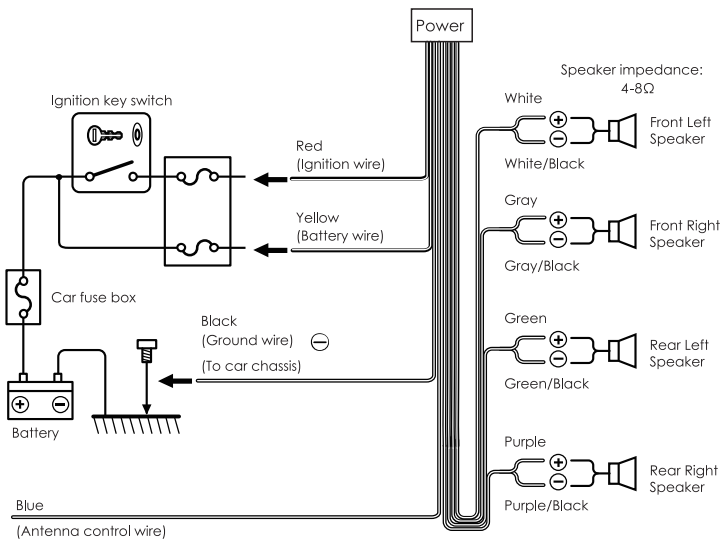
Power

Speaker impedance: 4-8Ω

Ignition key switch

White

Front Left Speaker

White/Black

Red (Ignition wire)

Yellow (Battery wire)

Gray

Front Right Speaker

Gray/Black

Car fuse box

Black (Ground wire) ⊖

(To car chassis)

Green

Rear Left Speaker

Green/Black

Battery

Purple

Rear Right Speaker

Purple/Black

Blue

(Antenna control wire)